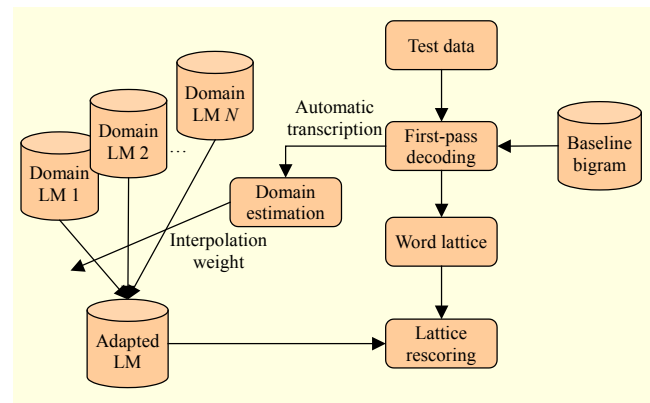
Domain LM 1

Domain LM 2

…

Domain LM $N$

Test data

Automatic transcription

First-pass decoding

Baseline bigram

Domain estimation

Interpolation weight

Word lattice

Adapted LM

Lattice rescoring